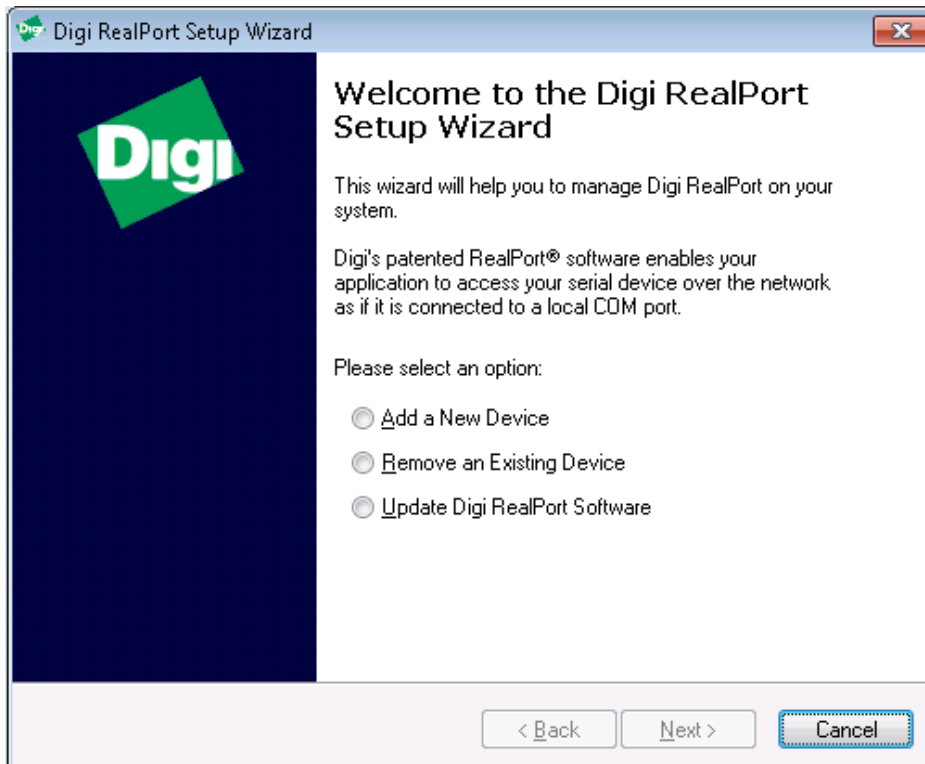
Digi RealPort Setup Wizard

Digi

Welcome to the Digi RealPort Setup Wizard

This wizard will help you to manage Digi RealPort on your system.

Digi's patented RealPort® software enables your application to access your serial device over the network as if it is connected to a local COM port.

Please select an option:

Add a New Device

Remove an Existing Device

Update Digi RealPort Software

< Back

Next >

Cancel